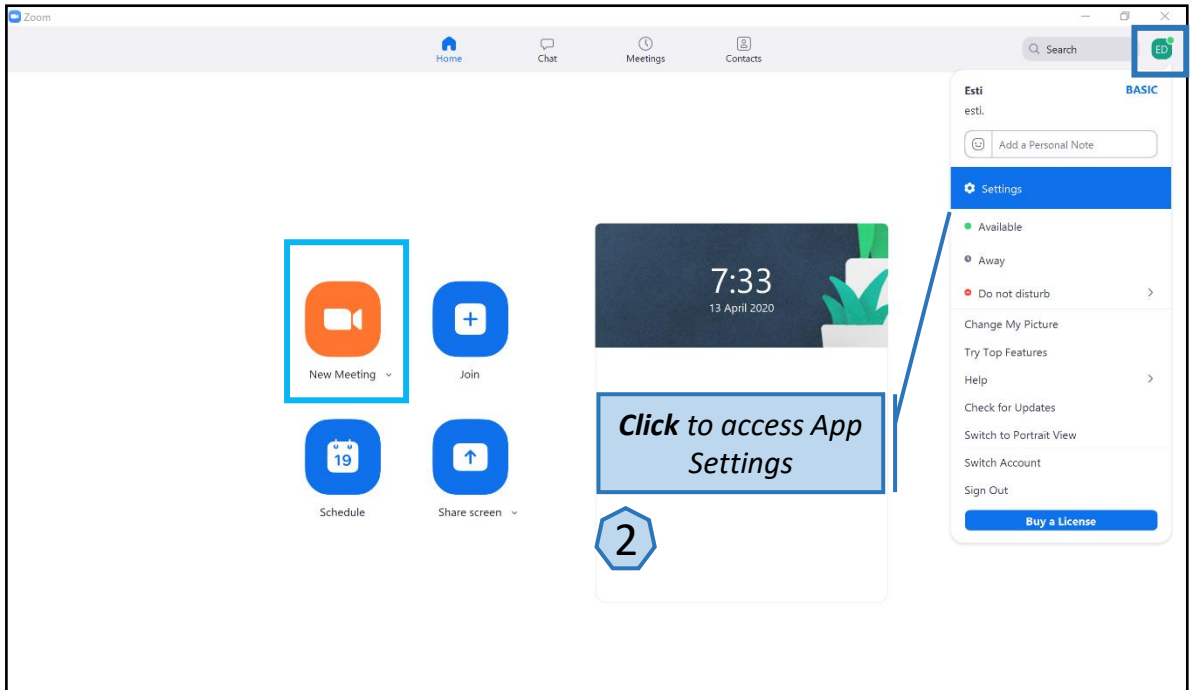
Zoom

Home Chat Meetings Contacts

Search

ED

Esti BASIC
esti.

Add a Personal Note

Settings

Available

Away

Do not disturb

Change My Picture

Try Top Features

Help

Check for Updates

Switch to Portrait View

Switch Account

Sign Out

Buy a License

7:33
13 April 2020

New Meeting

Join

19

Schedule

Share screen

**Click** to access App Settings

2